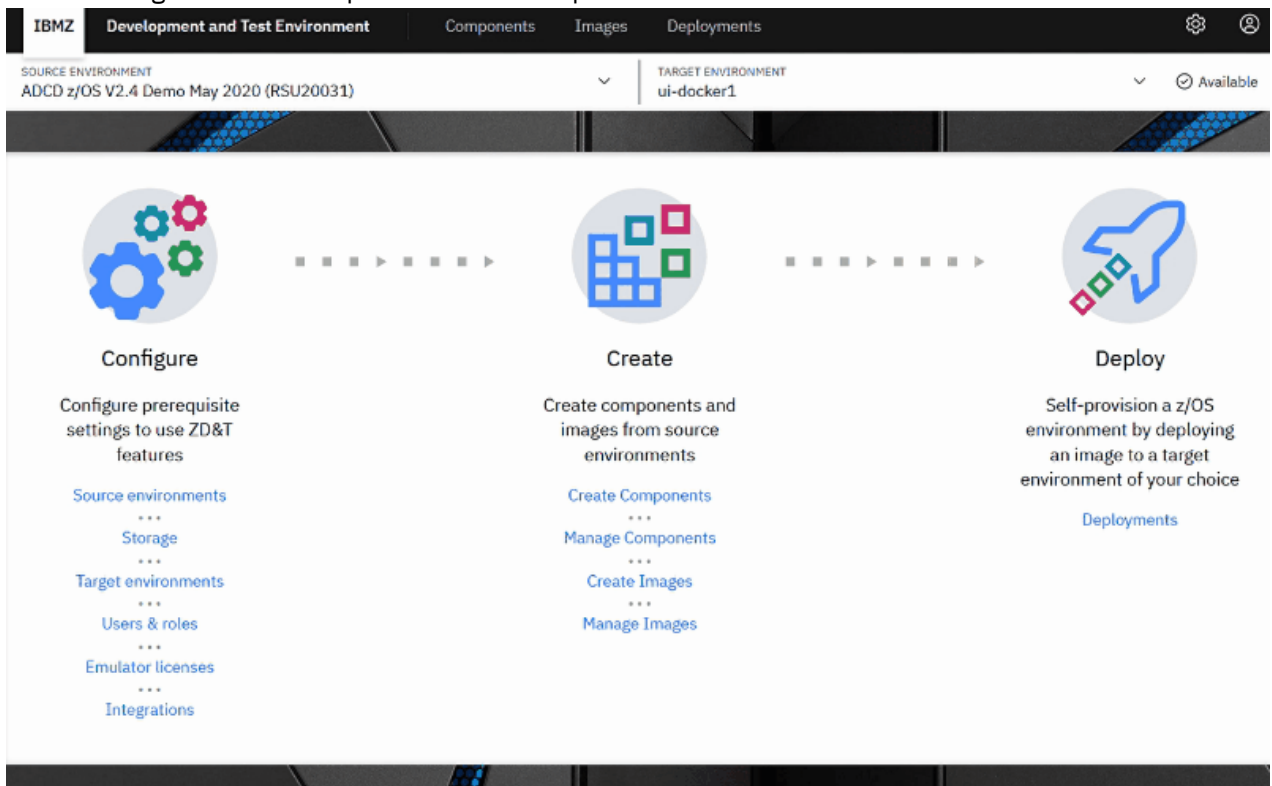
IBMZ Development and Test Environment Components Images Deployments

SOURCE ENVIRONMENT
ADCD z/OS V2.4 Demo May 2020 (RSU20031)

TARGET ENVIRONMENT
ui-docker1

Available

Configure

Configure prerequisite settings to use ZD&T features

Source environments
Storage
Target environments
Users & roles
Emulator licenses
Integrations

Create

Create components and images from source environments

Create Components
Manage Components
Create Images
Manage Images

Deploy

Self-provision a z/OS environment by deploying an image to a target environment of your choice

Deployments